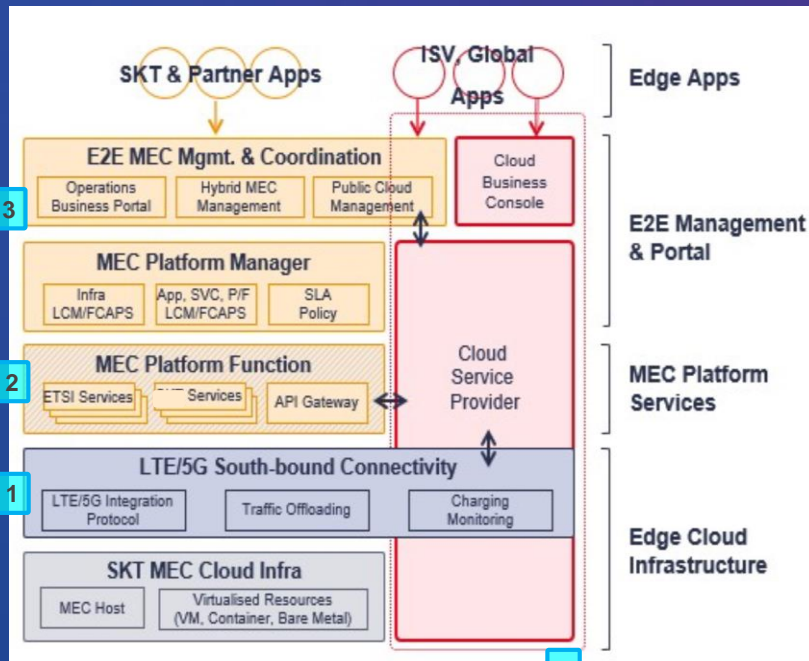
SKT & Partner Apps

ISV, Global Apps

Edge Apps

E2E MEC Mgmt. & Coordination

Operations Business Portal

Hybrid MEC Management

Public Cloud Management

Cloud Business Console

3

E2E Management & Portal

MEC Platform Manager

Infra LCM/FCAPS

App, SVC, P/F LCM/FCAPS

SLA Policy

Cloud Service Provider

2

MEC Platform Function

ETSI Services

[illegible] Services

API Gateway

MEC Platform Services

1

LTE/5G South-bound Connectivity

LTE/5G Integration Protocol

Traffic Offloading

Charging Monitoring

Edge Cloud Infrastructure

SKT MEC Cloud Infra

MEC Host

Virtualised Resources (VM, Container, Bare Metal)